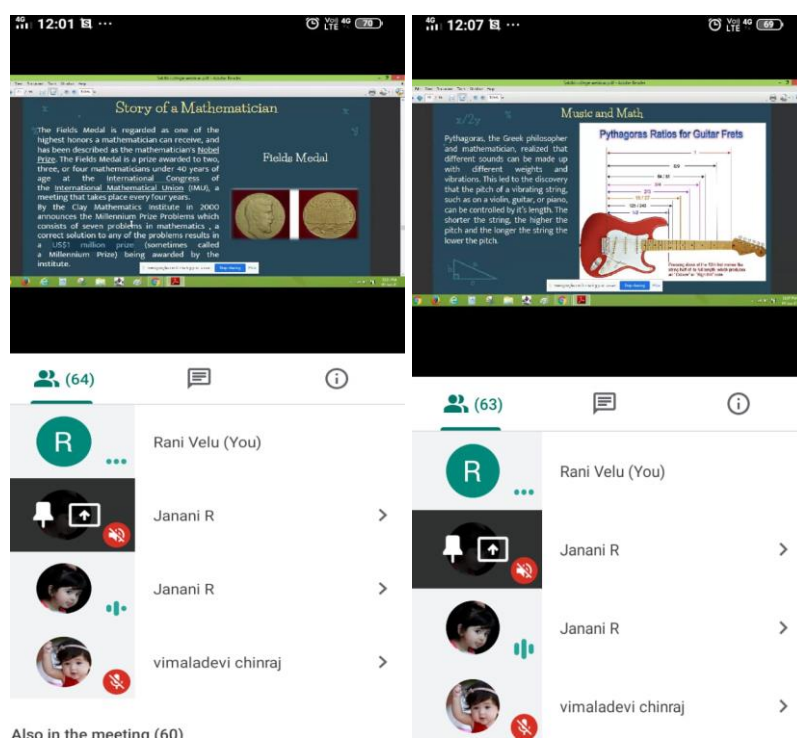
12:01 ···

70

Story of a Mathematician

The Fields Medal is regarded as one of the highest honors a mathematician can receive, and has been described as the mathematician's Nobel Prize. The Fields Medal is a prize awarded to two, three, or four mathematicians under 40 years of age at the International Congress of the International Mathematical Union (IMU), a meeting that takes place every four years. By the Clay Mathematics Institute in 2000 announces the Millennium Prize Problems which consists of seven problems in mathematics, a correct solution to any of the problems results in a US$1 million prize (sometimes called a Millennium Prize) being awarded by the institute.

Fields Medal

Stop sharing

Hide

(64)

Rani Velu (You)

Janani R

Janani R

vimaladevi chinraj

Also in the meeting (60)

12:07 ···

69

Music and Math

x/2y

Pythagoras, the Greek philosopher and mathematician, realized that different sounds can be made up with different weights and vibrations. This led to the discovery that the pitch of a vibrating string, such as on a violin, guitar, or piano, can be controlled by it's length. The shorter the string, the higher the pitch and the longer the string the lower the pitch.

Pythagoras Ratios for Guitar Frets

1

8/9

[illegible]

3/4

2/3

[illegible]

1/2

Stop sharing

Hide

(63)

Rani Velu (You)

Janani R

Janani R

vimaladevi chinraj